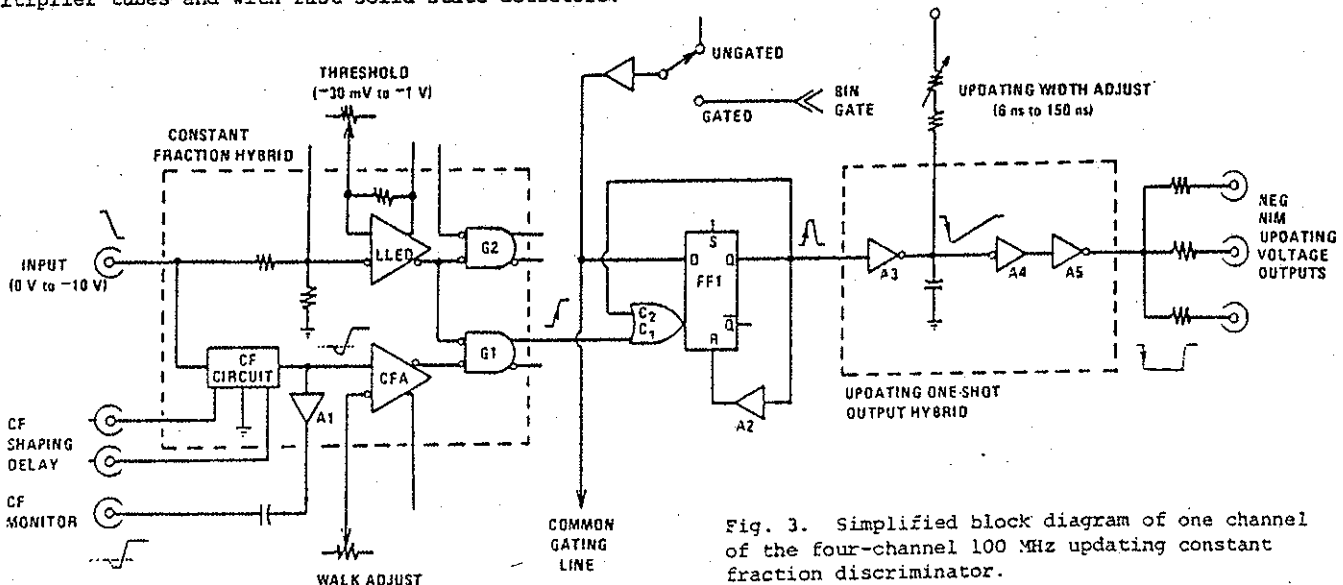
ltiplier tubes and with Ziso solid state detectors.

THRESHOLD
(−30 mV to −1 V)

CONSTANT FRACTION HYBRID

INPUT
(0 V to −10 V)

LLED

G2

G1

CF CIRCUIT

CFA

A1

CF SHAPING DELAY

CF MONITOR

WALK ADJUST

COMMON GATING LINE

UNGATED

GATED

BIN GATE

$C_2$
$C_1$

S
D
Q
FF1
$\bar{Q}$
R

A2

UPDATING WIDTH ADJUST
(6 ns to 150 ns)

A3

A4

A5

UPDATING ONE-SHOT OUTPUT HYBRID

NEG NIM UPDATING VOLTAGE OUTPUTS

Fig. 3. Simplified block diagram of one channel of the four-channel 100 MHz updating constant fraction discriminator.